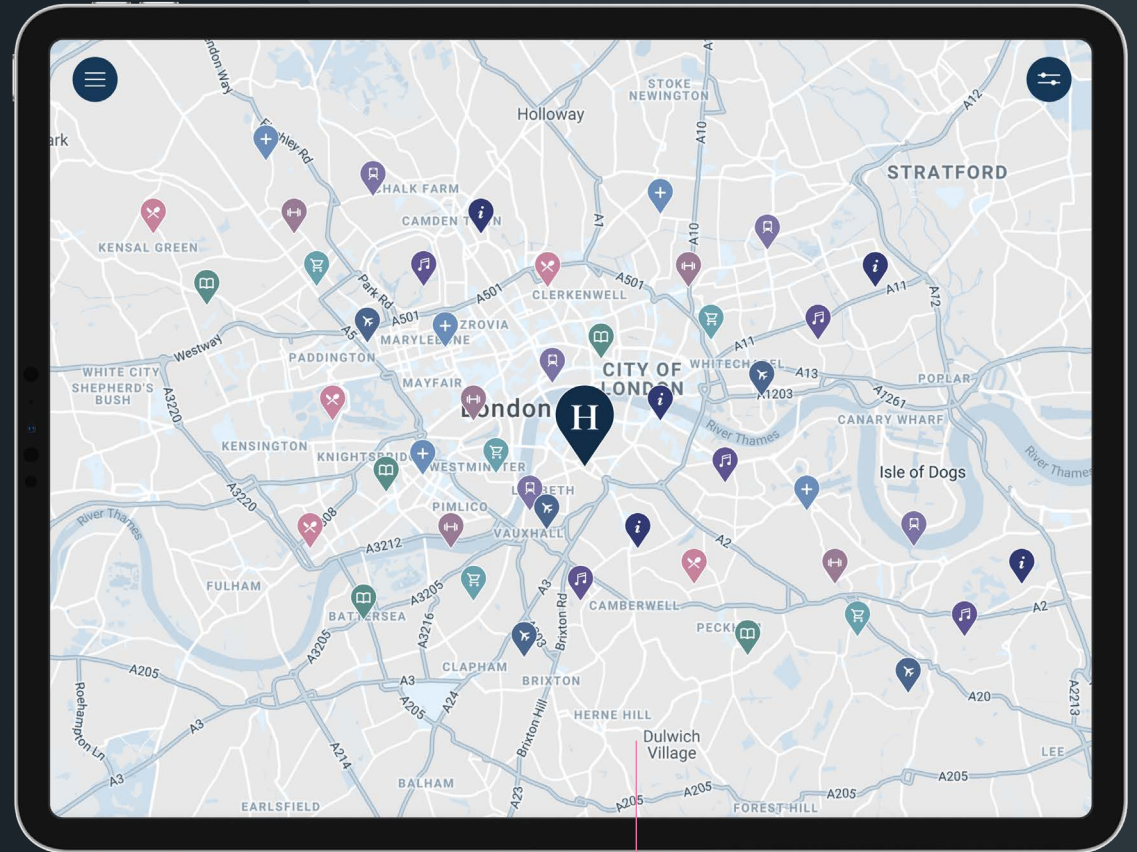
London Way
ark
Finchley Rd
STOKE NEWINGTON
Holloway
A10
A12
STRATFORD
CHALK FARM
CAMDEN TOWN
KENSAL GREEN
A1
A10
Park Rd
A501
CLERKENWELL
A501
A11
A12
A5
A501
FITZROVIA
MARYLEBONE
Westway
PADDINGTON
WHITECHAPEL
A11
A13
WHITE CITY
SHEPHERD'S BUSH
MAYFAIR
CITY OF LONDON
A1203
POPLAR
A3220
London
H
A1261
CANARY WHARF
KENSINGTON
River Thames
KNIGHTSBRIDGE
WESTMINSTER
Isle of Dogs
River Thames
A3220
LAMBETH
River Thames
PIMLICO
A3212
VAUXHALL
A2
FULHAM
A3205
A3
Brixton Rd
CAMBERWELL
A2
BATTERSEA
A3216
A3205
A203
PECKHAM
A205
CLAPHAM
Roehampton Ln
A3
A3
BRIXTON
A20
A2213
A205
A24
Brixton Hill
HERNE HILL
Dulwich Village
LEE
A214
A3
BALHAM
A23
A205
A205
A205
EARLSFIELD
FOREST HILL